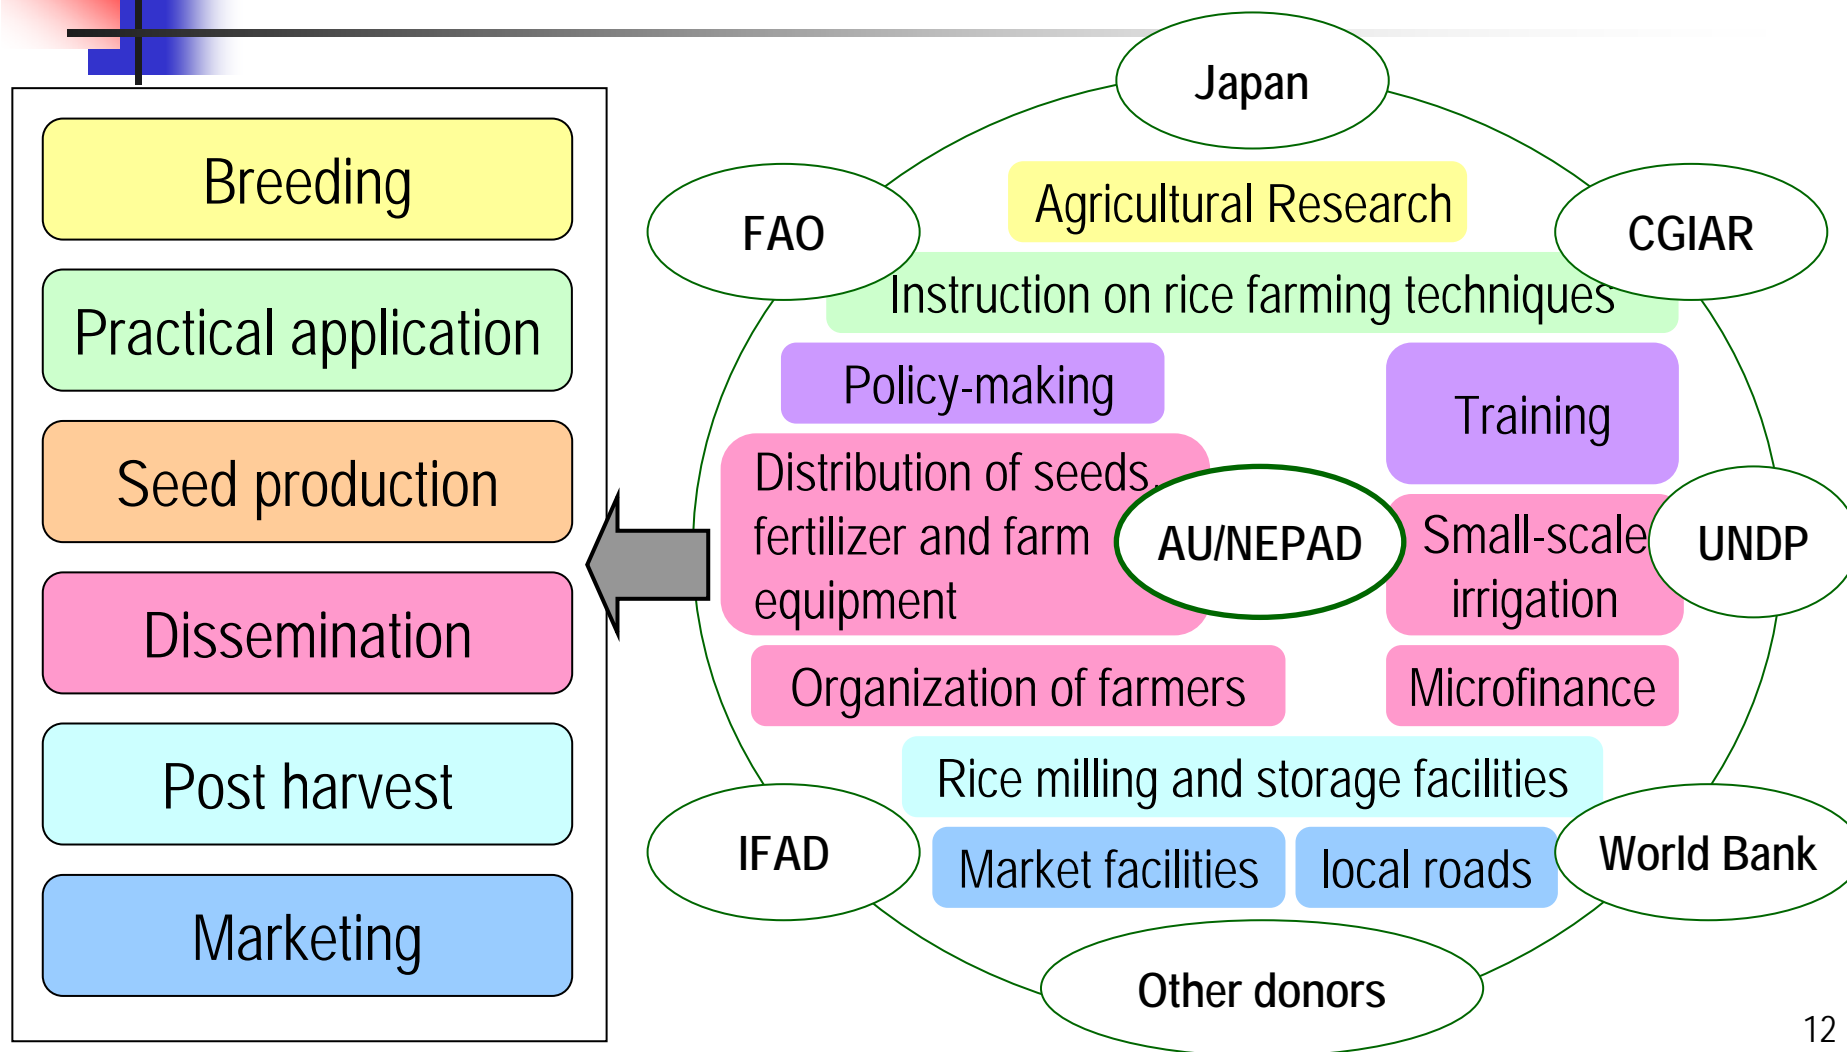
Breeding

Practical application

Seed production

Dissemination

Post harvest

Marketing

Japan

FAO

CGIAR

Agricultural Research

Instruction on rice farming techniques

Policy-making

Training

Distribution of seeds, fertilizer and farm equipment

AU/NEPAD

Small-scale irrigation

UNDP

Organization of farmers

Microfinance

Rice milling and storage facilities

IFAD

Market facilities

local roads

World Bank

Other donors

12